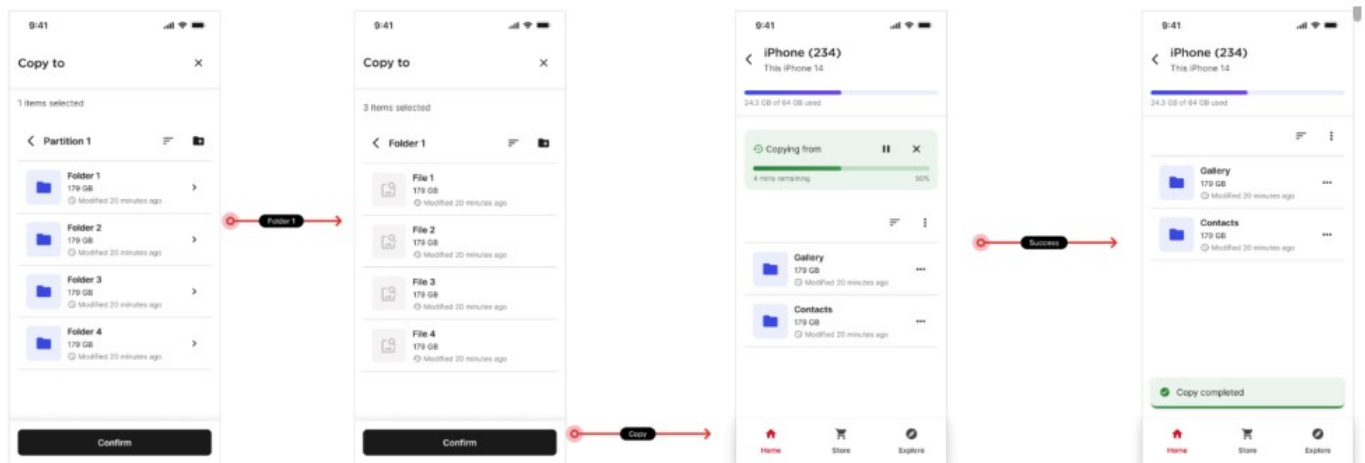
9:41

Copy to

1 items selected

Partition 1

Folder 1
179 GB
Modified 20 minutes ago

Folder 2
179 GB
Modified 20 minutes ago

Folder 3
179 GB
Modified 20 minutes ago

Folder 4
179 GB
Modified 20 minutes ago

Confirm

Folder 1

9:41

Copy to

3 items selected

Folder 1

File 1
179 GB
Modified 20 minutes ago

File 2
179 GB
Modified 20 minutes ago

File 3
179 GB
Modified 20 minutes ago

File 4
179 GB
Modified 20 minutes ago

Confirm

Copy

9:41

iPhone (234)
This iPhone 14

24.3 GB of 64 GB used

Copying from

4 mins remaining
50%

Gallery
179 GB
Modified 20 minutes ago

Contacts
179 GB
Modified 20 minutes ago

Home
Store
Explore

Success

9:41

iPhone (234)
This iPhone 14

24.3 GB of 64 GB used

Gallery
179 GB
Modified 20 minutes ago

Contacts
179 GB
Modified 20 minutes ago

Copy completed

Home
Store
Explore